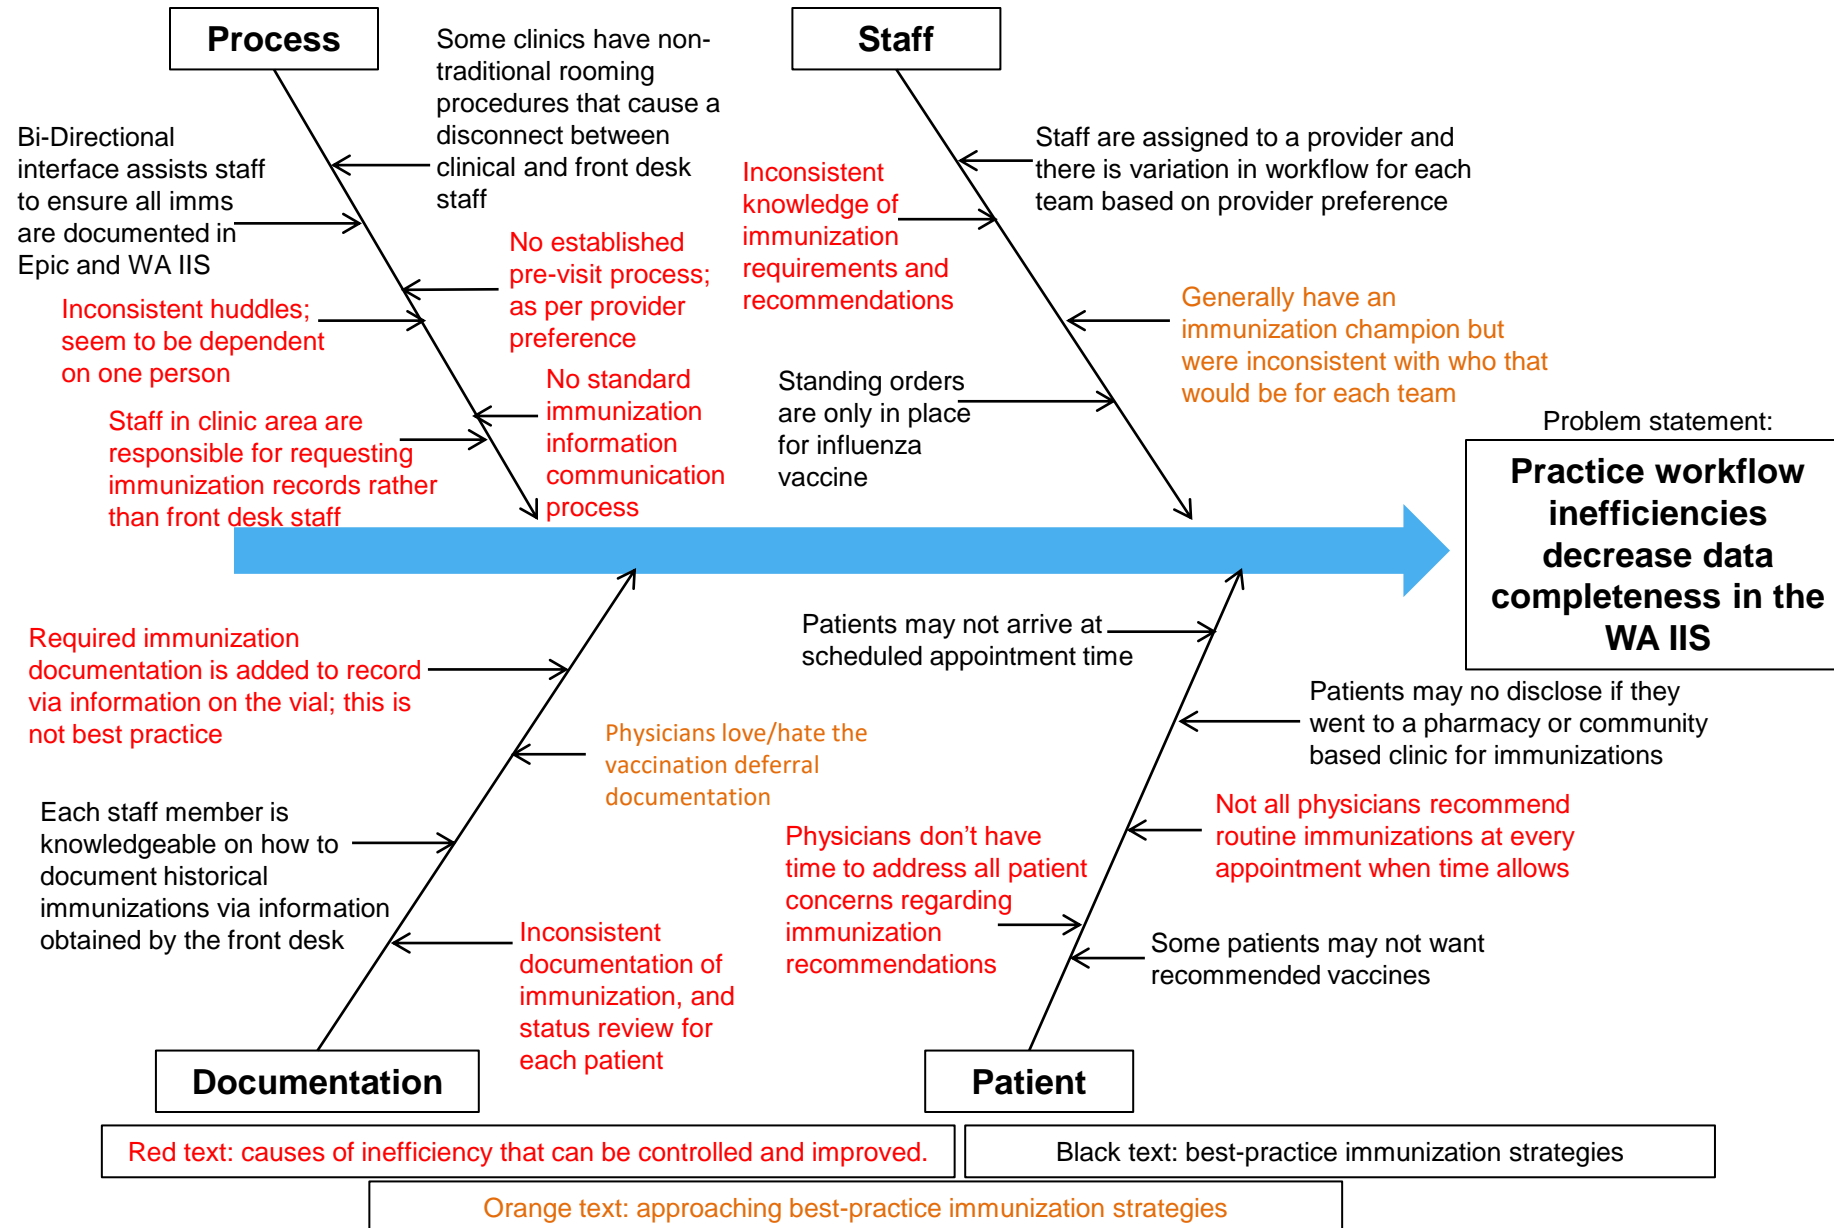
Process

Some clinics have non-traditional rooming procedures that cause a disconnect between clinical and front desk staff

Bi-Directional interface assists staff to ensure all imms are documented in Epic and WA IIS

No established pre-visit process; as per provider preference

Inconsistent huddles; seem to be dependent on one person

No standard immunization information communication process

Staff in clinic area are responsible for requesting immunization records rather than front desk staff

Staff

Staff are assigned to a provider and there is variation in workflow for each team based on provider preference

Inconsistent knowledge of immunization requirements and recommendations

Generally have an immunization champion but were inconsistent with who that would be for each team

Standing orders are only in place for influenza vaccine

Problem statement:

Practice workflow inefficiencies decrease data completeness in the WA IIS

Required immunization documentation is added to record via information on the vial; this is not best practice

Physicians love/hate the vaccination deferral documentation

Each staff member is knowledgeable on how to document historical immunizations via information obtained by the front desk

Inconsistent documentation of immunization, and status review for each patient

Documentation

Patients may not arrive at scheduled appointment time

Patients may no disclose if they went to a pharmacy or community based clinic for immunizations

Not all physicians recommend routine immunizations at every appointment when time allows

Physicians don’t have time to address all patient concerns regarding immunization recommendations

Some patients may not want recommended vaccines

Patient

Red text: causes of inefficiency that can be controlled and improved.

Black text: best-practice immunization strategies

Orange text: approaching best-practice immunization strategies